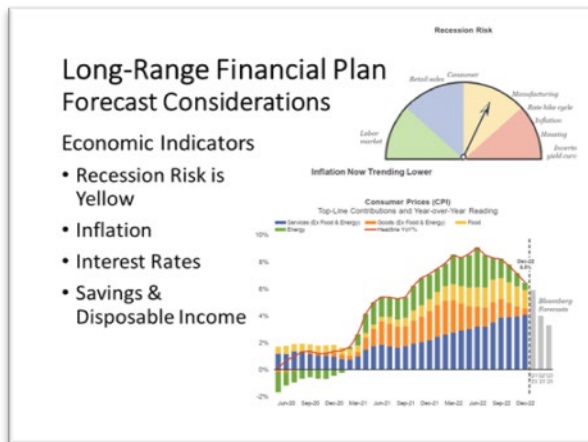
Long-Range Financial Plan
Forecast Considerations

Economic Indicators

• Recession Risk is Yellow
• Inflation
• Interest Rates
• Savings & Disposable Income

Recession Risk

Retail sales
Consumer
Manufacturing
Rate hike cycle
Inflation
Housing
Inverted yield curve
Labor market

Inflation Now Trending Lower

Consumer Prices (CPI)
Top-Line Contributions and Year-over-Year Reading

Services (Ex Food & Energy)
Goods (Ex Food & Energy)
Food
Energy
Headline YoY%

10%
8%
6%
4%
2%
0%
-2%

Dec-22
6.5%

Bloomberg Forecasts

Jun-20 Sep-20 Dec-20 Mar-21 Jun-21 Sep-21 Dec-21 Mar-22 Jun-22 Sep-22 Dec-22